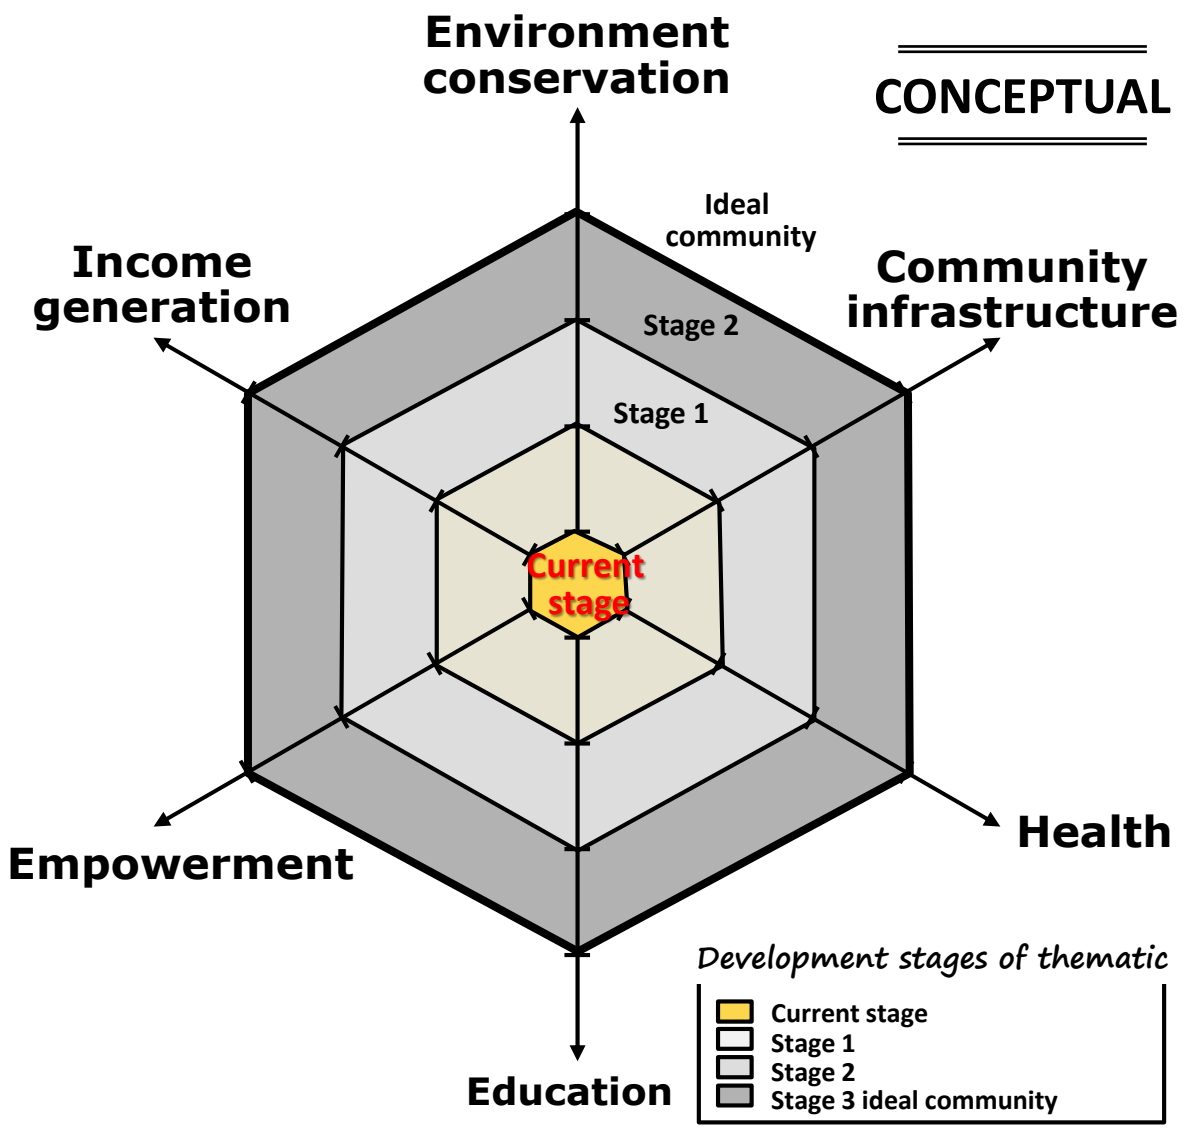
Environment conservation

CONCEPTUAL

Ideal community

Income generation

Community infrastructure

Stage 2

Stage 1

Current stage

Health

Empowerment

Development stages of thematic

Current stage
Stage 1
Stage 2
Stage 3 ideal community

Education